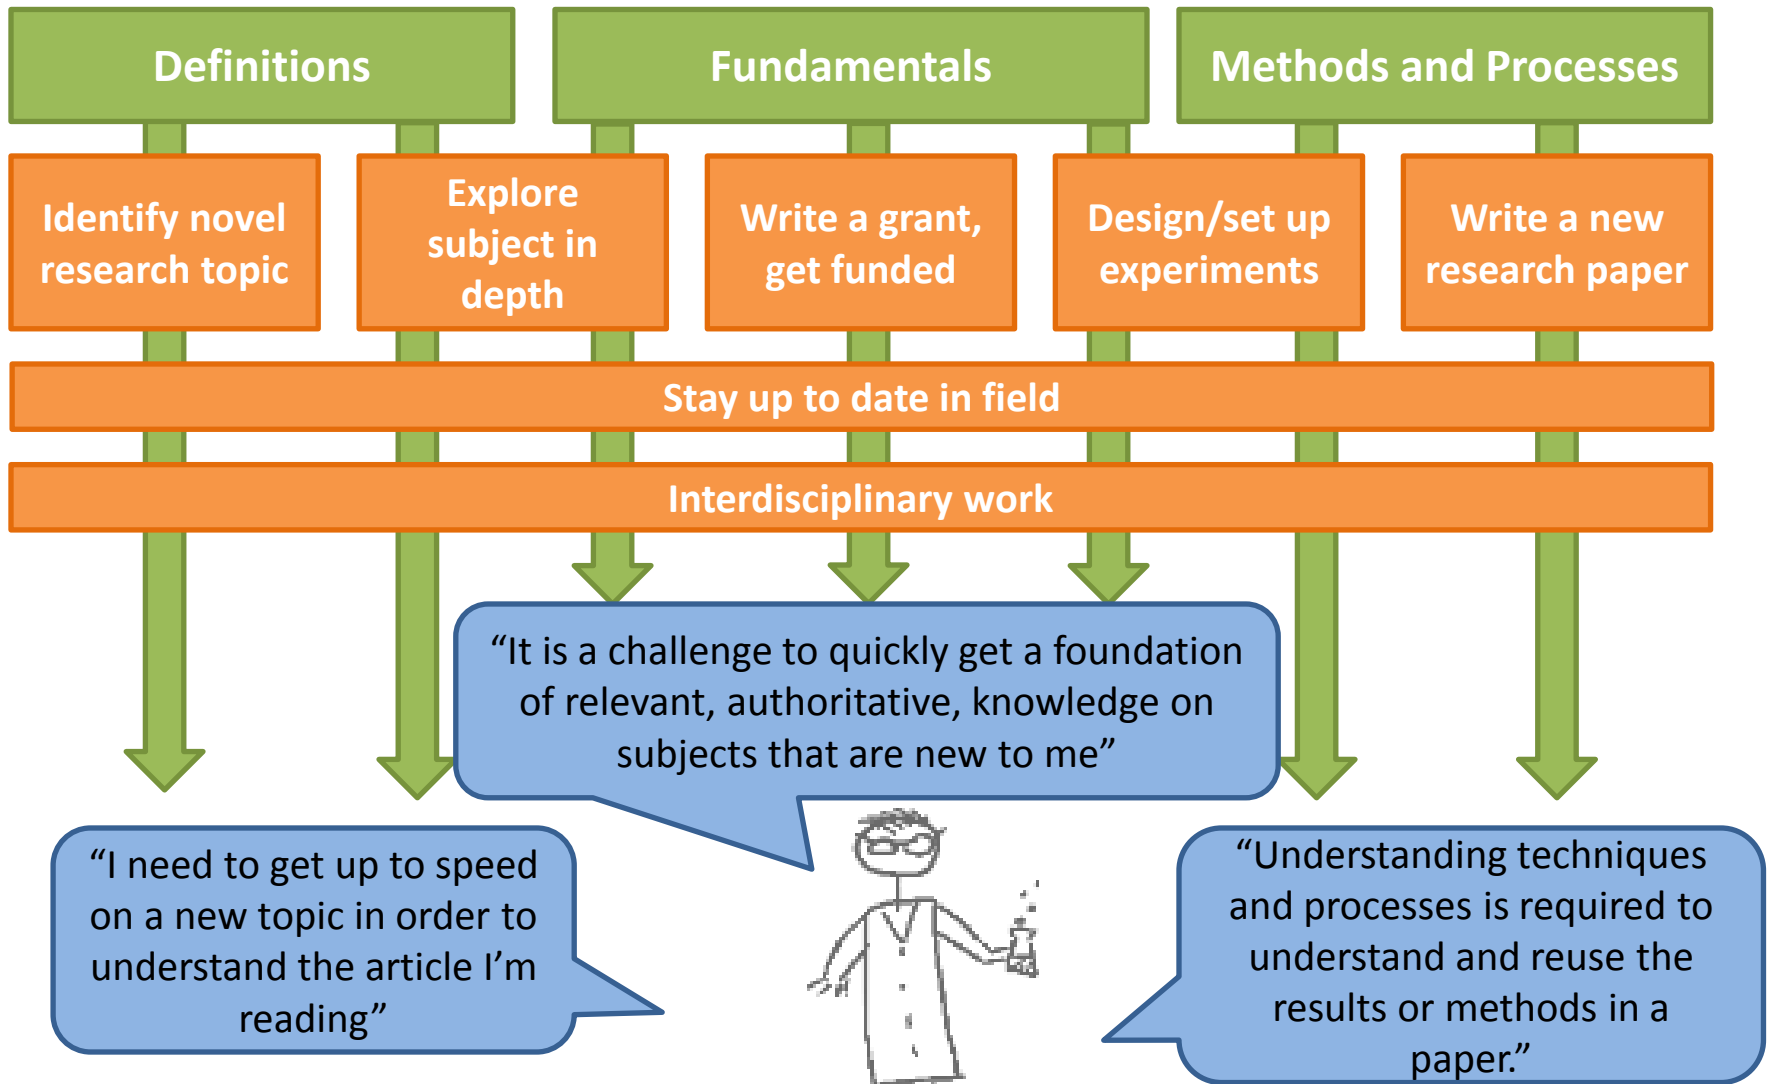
Definitions

Fundamentals

Methods and Processes

Identify novel research topic

Explore subject in depth

Write a grant, get funded

Design/set up experiments

Write a new research paper

Stay up to date in field

Interdisciplinary work

“It is a challenge to quickly get a foundation of relevant, authoritative, knowledge on subjects that are new to me”

“I need to get up to speed on a new topic in order to understand the article I’m reading”

“Understanding techniques and processes is required to understand and reuse the results or methods in a paper.”